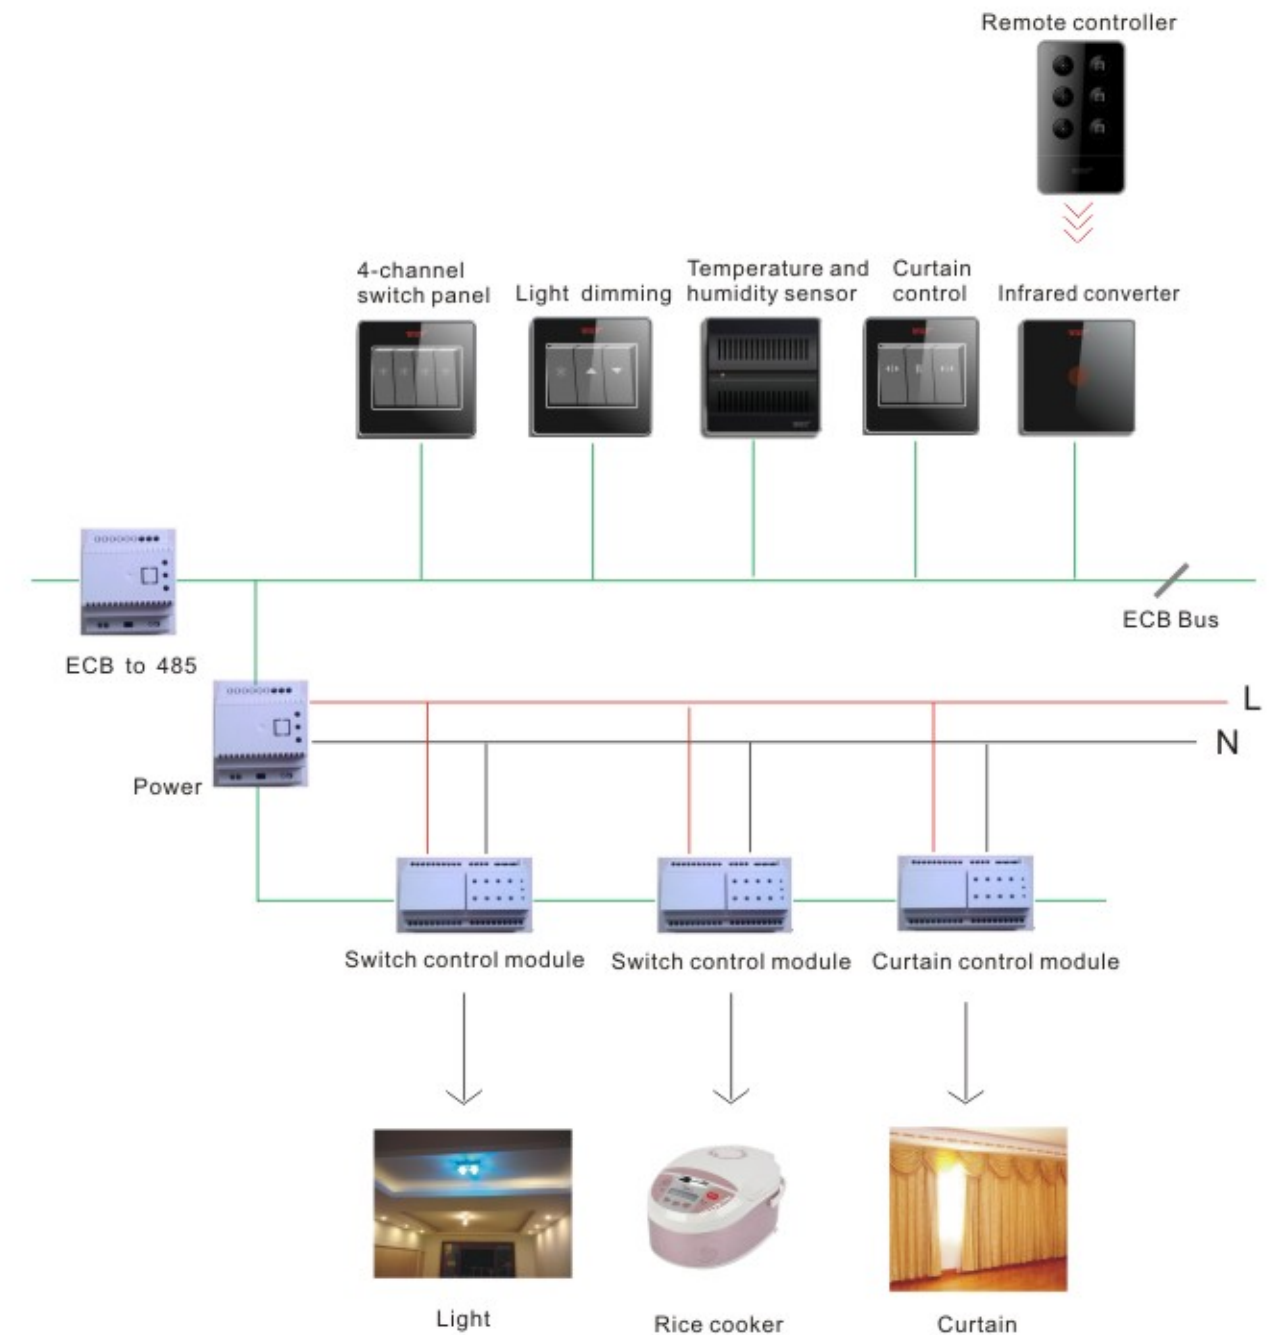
Remote controller

4-channel switch panel

Light dimming

Temperature and humidity sensor

Curtain control

Infrared converter

ECB Bus

ECB to 485

L

N

Power

Switch control module

Switch control module

Curtain control module

Light

Rice cooker

Curtain